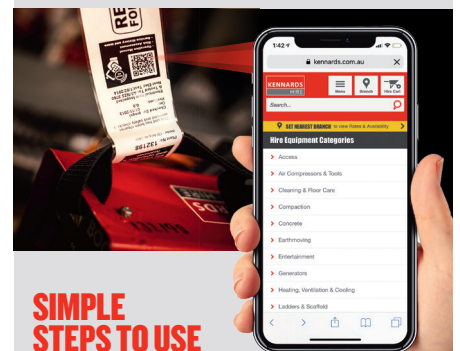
RE
FO

1:42
kennards.com.au
KENNARDS HIRE
Menu
Branch
Hire Cart
Search...
SET NEAREST BRANCH to view Prices & Availability
Hire Equipment Categories
Access
Air Compressors & Tools
Cleaning & Floor Care
Compaction
Concrete
Earthmoving
Entertainment
Generators
Heating, Ventilation & Cooling
Ladders & Scaffold

SIMPLE
STEPS TO USE